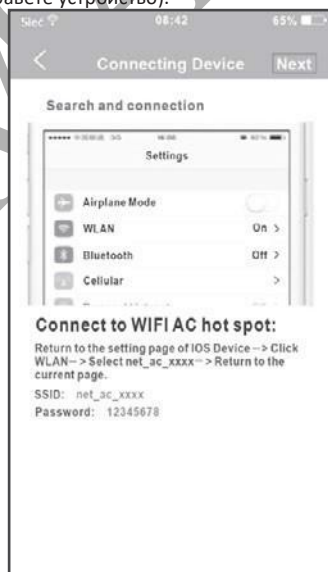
бавете устройство).

Siec 08:42 65%

Connecting Device Next

Search and connection

Settings

Airplane Mode

WLAN On >

Bluetooth Off >

Cellular >

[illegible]

Connect to WIFI AC hot spot:

Return to the setting page of IOS Device --> Click WLAN--> Select net_ac_xxxx--> Return to the current page.

SSID: net_ac_xxxx

Password: 12345678